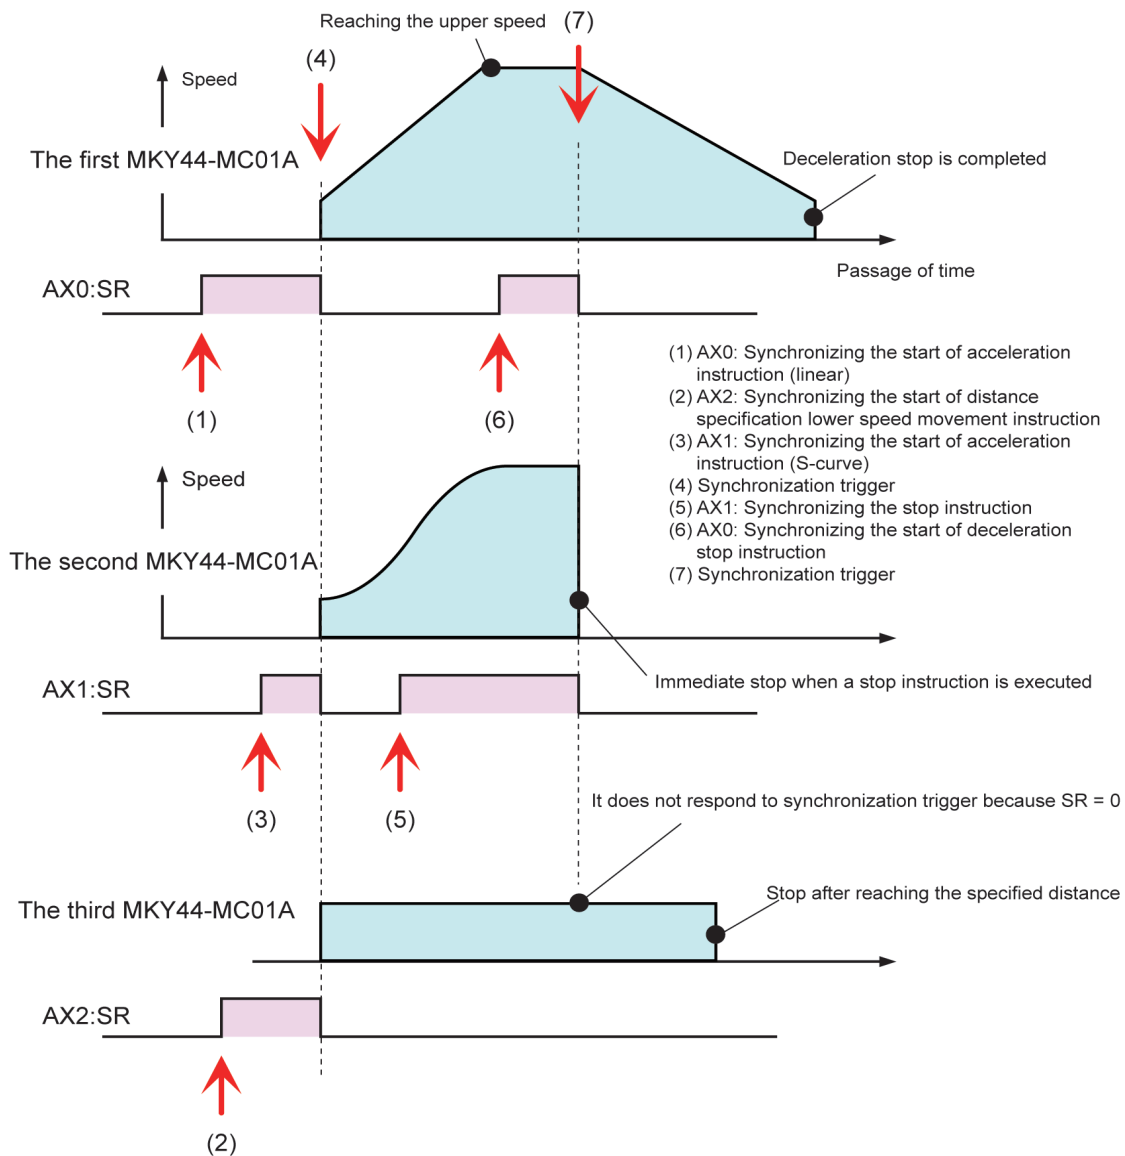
Reaching the upper speed (7)

(4)

Speed

The first MKY44-MC01A

Deceleration stop is completed

Passage of time

AX0:SR

(1)

(6)

(1) AX0: Synchronizing the start of acceleration instruction (linear)
(2) AX2: Synchronizing the start of distance specification lower speed movement instruction
(3) AX1: Synchronizing the start of acceleration instruction (S-curve)
(4) Synchronization trigger
(5) AX1: Synchronizing the stop instruction
(6) AX0: Synchronizing the start of deceleration stop instruction
(7) Synchronization trigger

Speed

The second MKY44-MC01A

Immediate stop when a stop instruction is executed

AX1:SR

(3)

(5)

It does not respond to synchronization trigger because SR = 0

The third MKY44-MC01A

Stop after reaching the specified distance

AX2:SR

(2)